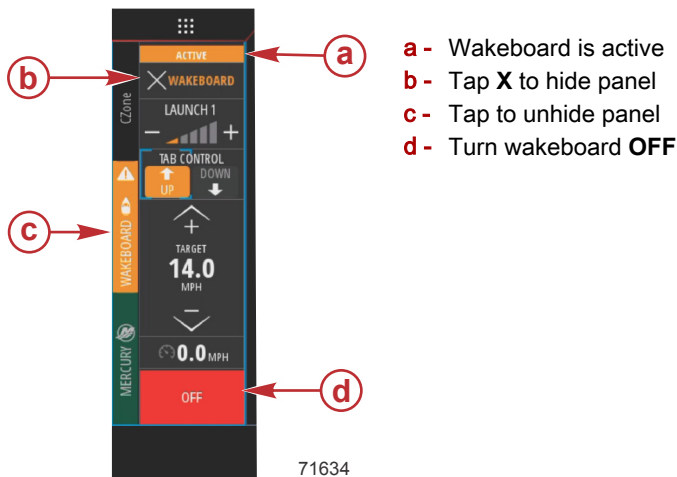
ACTIVE

WAKEBOARD

LAUNCH 1

− +

TAB CONTROL

UP DOWN

+

TARGET

14.0

MPH

−

0.0 MPH

OFF

CZone

WAKEBOARD

MERCURY

a

b

c

d

a - Wakeboard is active

b - Tap **X** to hide panel

c - Tap to unhide panel

d - Turn wakeboard **OFF**

71634